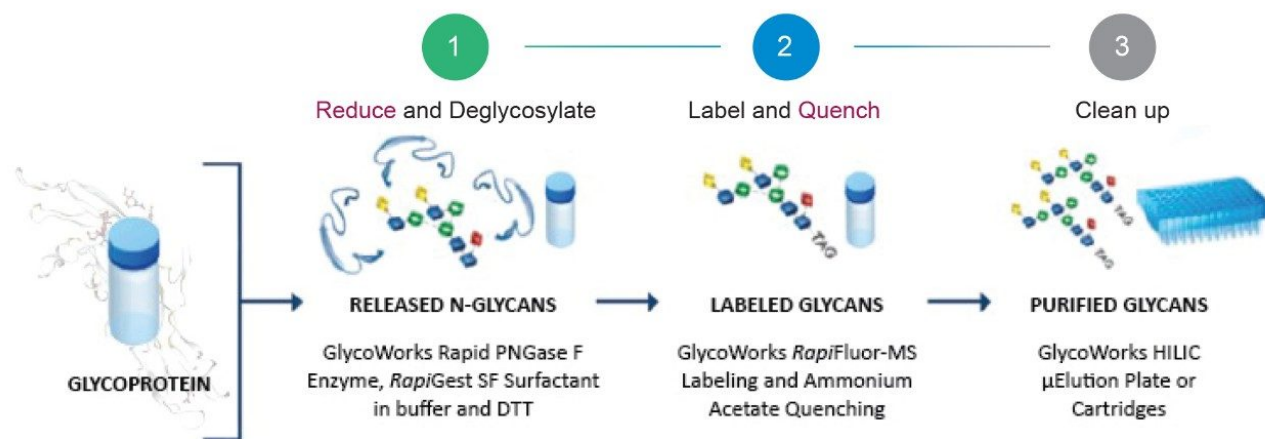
1

2

3

Reduce and Deglycosylate

Label and Quench

Clean up

TAG

TAG

TAG

TAG

GLYCOPROTEIN

RELEASED N-GLYCANS

GlycoWorks Rapid PNGase F Enzyme, *Rapi*Gest SF Surfactant in buffer and DTT

LABELED GLYCANS

GlycoWorks *Rapi*Fluor-MS Labeling and Ammonium Acetate Quenching

PURIFIED GLYCANS

GlycoWorks HILIC µElution Plate or Cartridges